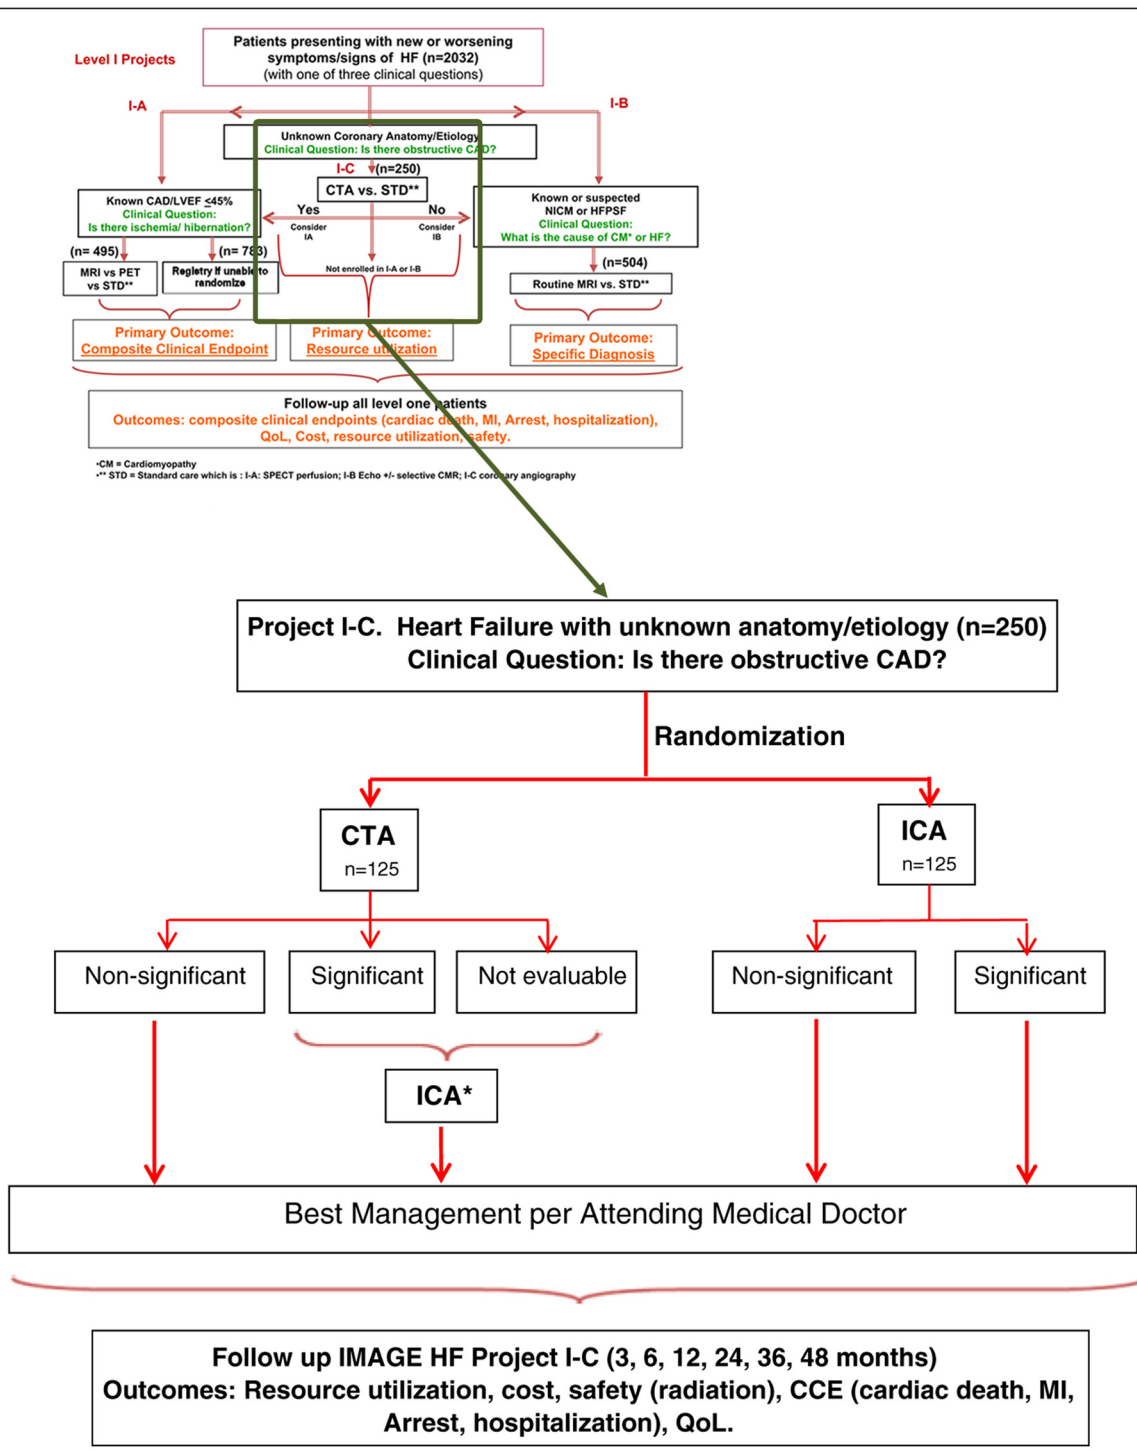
Level I Projects

Patients presenting with new or worsening symptoms/signs of HF (n=2032) (with one of three clinical questions)

I-A

I-B

Unknown Coronary Anatomy/Etiology
Clinical Question: Is there obstructive CAD?

I-C (n=250)

CTA vs. STD**

Yes

No

Consider IA

Consider IB

Not enrolled in I-A or I-B

Known CAD/LVEF ≤45%
Clinical Question:
Is there ischemia/ hibernation?

(n= 495)

(n= 783)

MRI vs PET vs STD**

Registry if unable to randomize

Known or suspected NICM or HFPSF
Clinical Question:
What is the cause of CM* or HF?

(n=504)

Routine MRI vs. STD**

Primary Outcome:
Composite Clinical Endpoint

Primary Outcome:
Resource utilization

Primary Outcome:
Specific Diagnosis

Follow-up all level one patients
Outcomes: composite clinical endpoints (cardiac death, MI, Arrest, hospitalization), QoL, Cost, resource utilization, safety.

•CM = Cardiomyopathy
•** STD = Standard care which is : I-A: SPECT perfusion; I-B Echo +/- selective CMR; I-C coronary angiography

Project I-C. Heart Failure with unknown anatomy/etiology (n=250)
Clinical Question: Is there obstructive CAD?

Randomization

CTA
n=125

ICA
n=125

Non-significant

Significant

Not evaluable

Non-significant

Significant

ICA*

Best Management per Attending Medical Doctor

Follow up IMAGE HF Project I-C (3, 6, 12, 24, 36, 48 months)
Outcomes: Resource utilization, cost, safety (radiation), CCE (cardiac death, MI, Arrest, hospitalization), QoL.